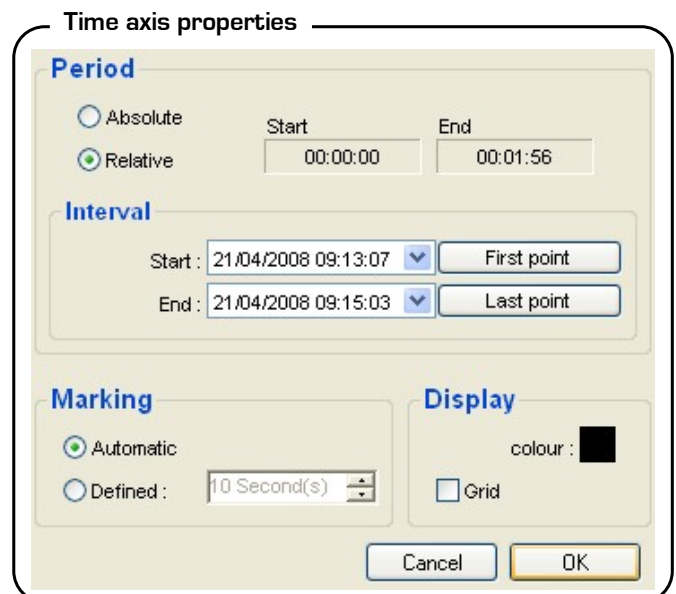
Time axis properties

Period

Absolute

Relative

Start
00:00:00

End
00:01:56

Interval

Start : 21/04/2008 09:13:07
First point

End : 21/04/2008 09:15:03
Last point

Marking

Automatic

Defined : 10 Second(s)

Display

colour :

Grid

Cancel

OK